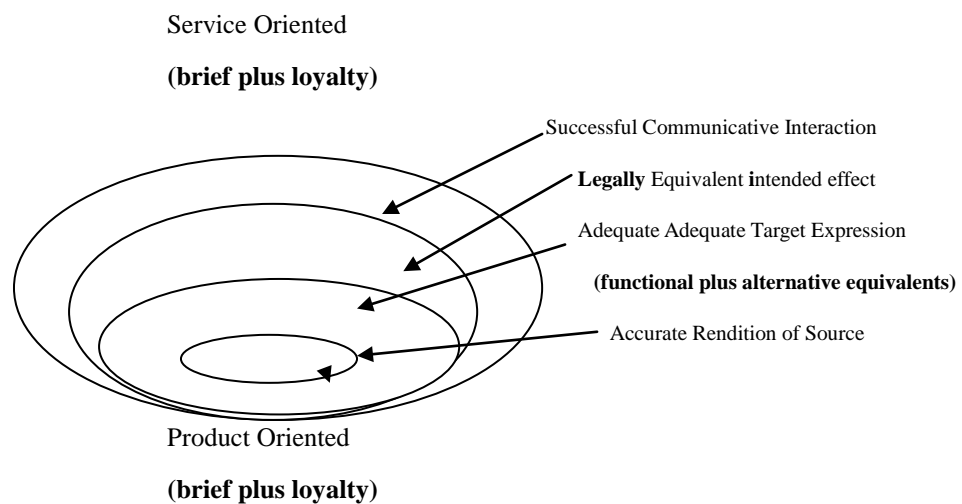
Service Oriented

**(brief plus loyalty)**

Successful Communicative Interaction

**Legally** Equivalent **i**ntended effect

Adequate Adequate Target Expression

**(functional plus alternative equivalents)**

Accurate Rendition of Source

Product Oriented

**(brief plus loyalty)**